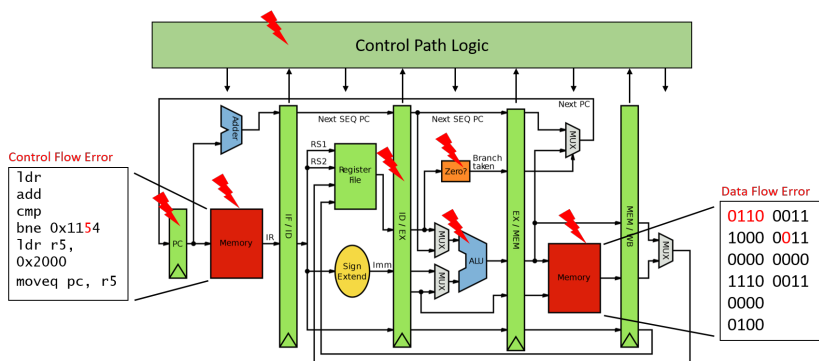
Control Path Logic

Control Flow Error

ldr
add
cmp
bne 0x1154
ldr r5, 0x2000
moveq pc, r5

PC

Memory

IR

Adder

IF / ID

Next SEQ PC

RS1

RS2

Register File

Sign Extend

Imm

ID / EX

Next SEQ PC

Zero?

Branch taken

MUX

MUX

ALU

EX / MEM

Next PC

MUX

Memory

MEM / WB

MUX

Data Flow Error

0110 0011
1000 0011
0000 0000
1110 0011
0000
0100